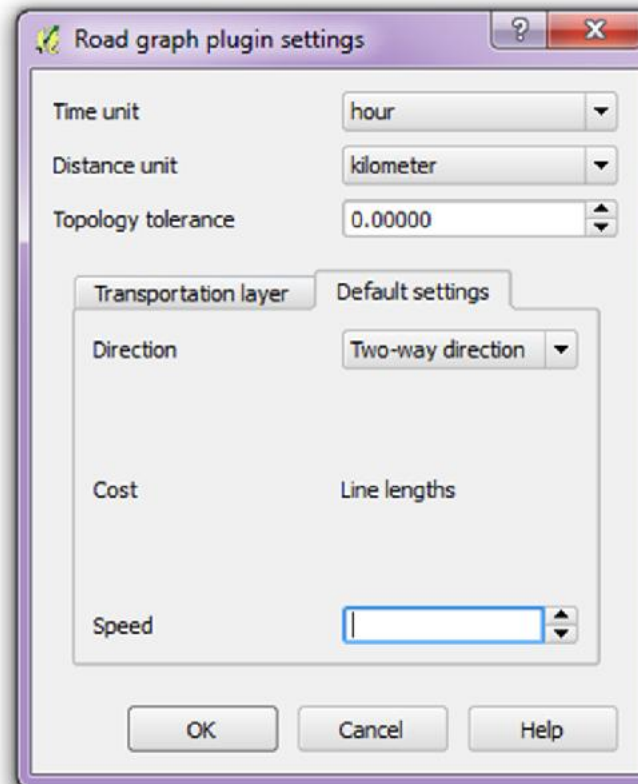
Road graph plugin settings

?

X

Time unit

hour

Distance unit

kilometer

Topology tolerance

0.00000

Transportation layer

Default settings

Direction

Two-way direction

Cost

Line lengths

Speed

OK

Cancel

Help